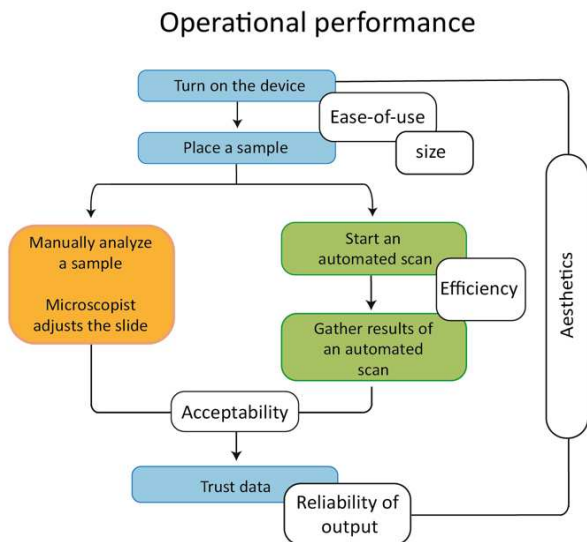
Operational performance

Turn on the device

Ease-of-use

Place a sample

size

Manually analyze a sample

Microscopist adjusts the slide

Start an automated scan

Efficiency

Gather results of an automated scan

Aesthetics

Acceptability

Trust data

Reliability of output